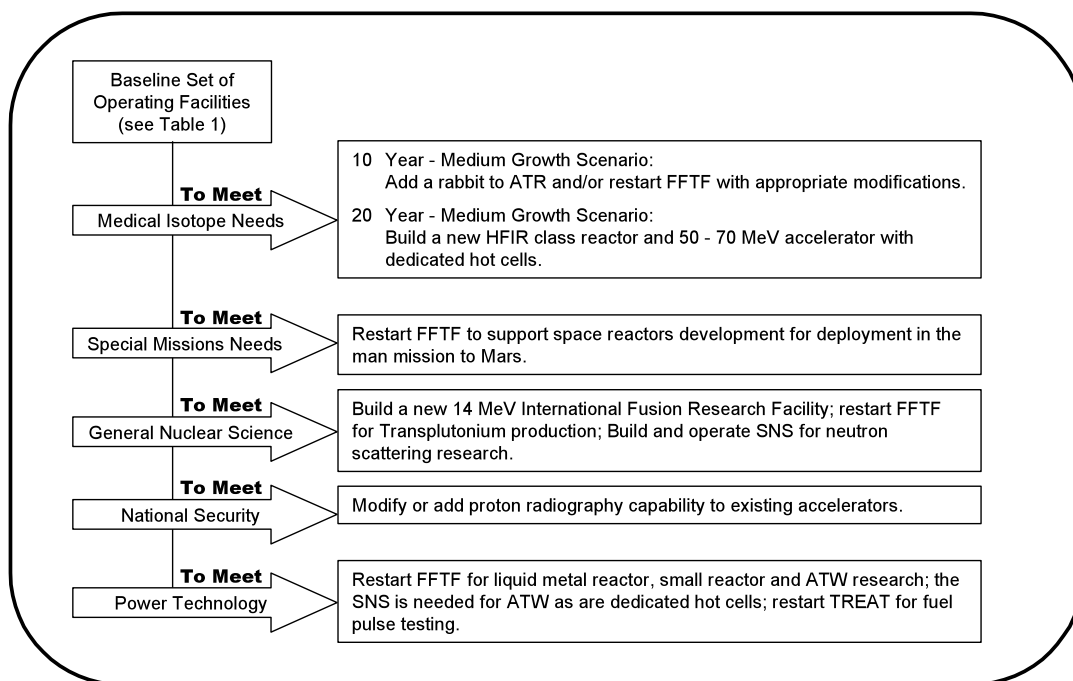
Baseline Set of Operating Facilities (see Table 1)

To Meet
Medical Isotope Needs

10 Year - Medium Growth Scenario:
Add a rabbit to ATR and/or restart FFTF with appropriate modifications.

20 Year - Medium Growth Scenario:
Build a new HFIR class reactor and 50 - 70 MeV accelerator with dedicated hot cells.

To Meet
Special Missions Needs

Restart FFTF to support space reactors development for deployment in the man mission to Mars.

To Meet
General Nuclear Science

Build a new 14 MeV International Fusion Research Facility; restart FFTF for Transplutonium production; Build and operate SNS for neutron scattering research.

To Meet
National Security

Modify or add proton radiography capability to existing accelerators.

To Meet
Power Technology

Restart FFTF for liquid metal reactor, small reactor and ATW research; the SNS is needed for ATW as are dedicated hot cells; restart TREAT for fuel pulse testing.